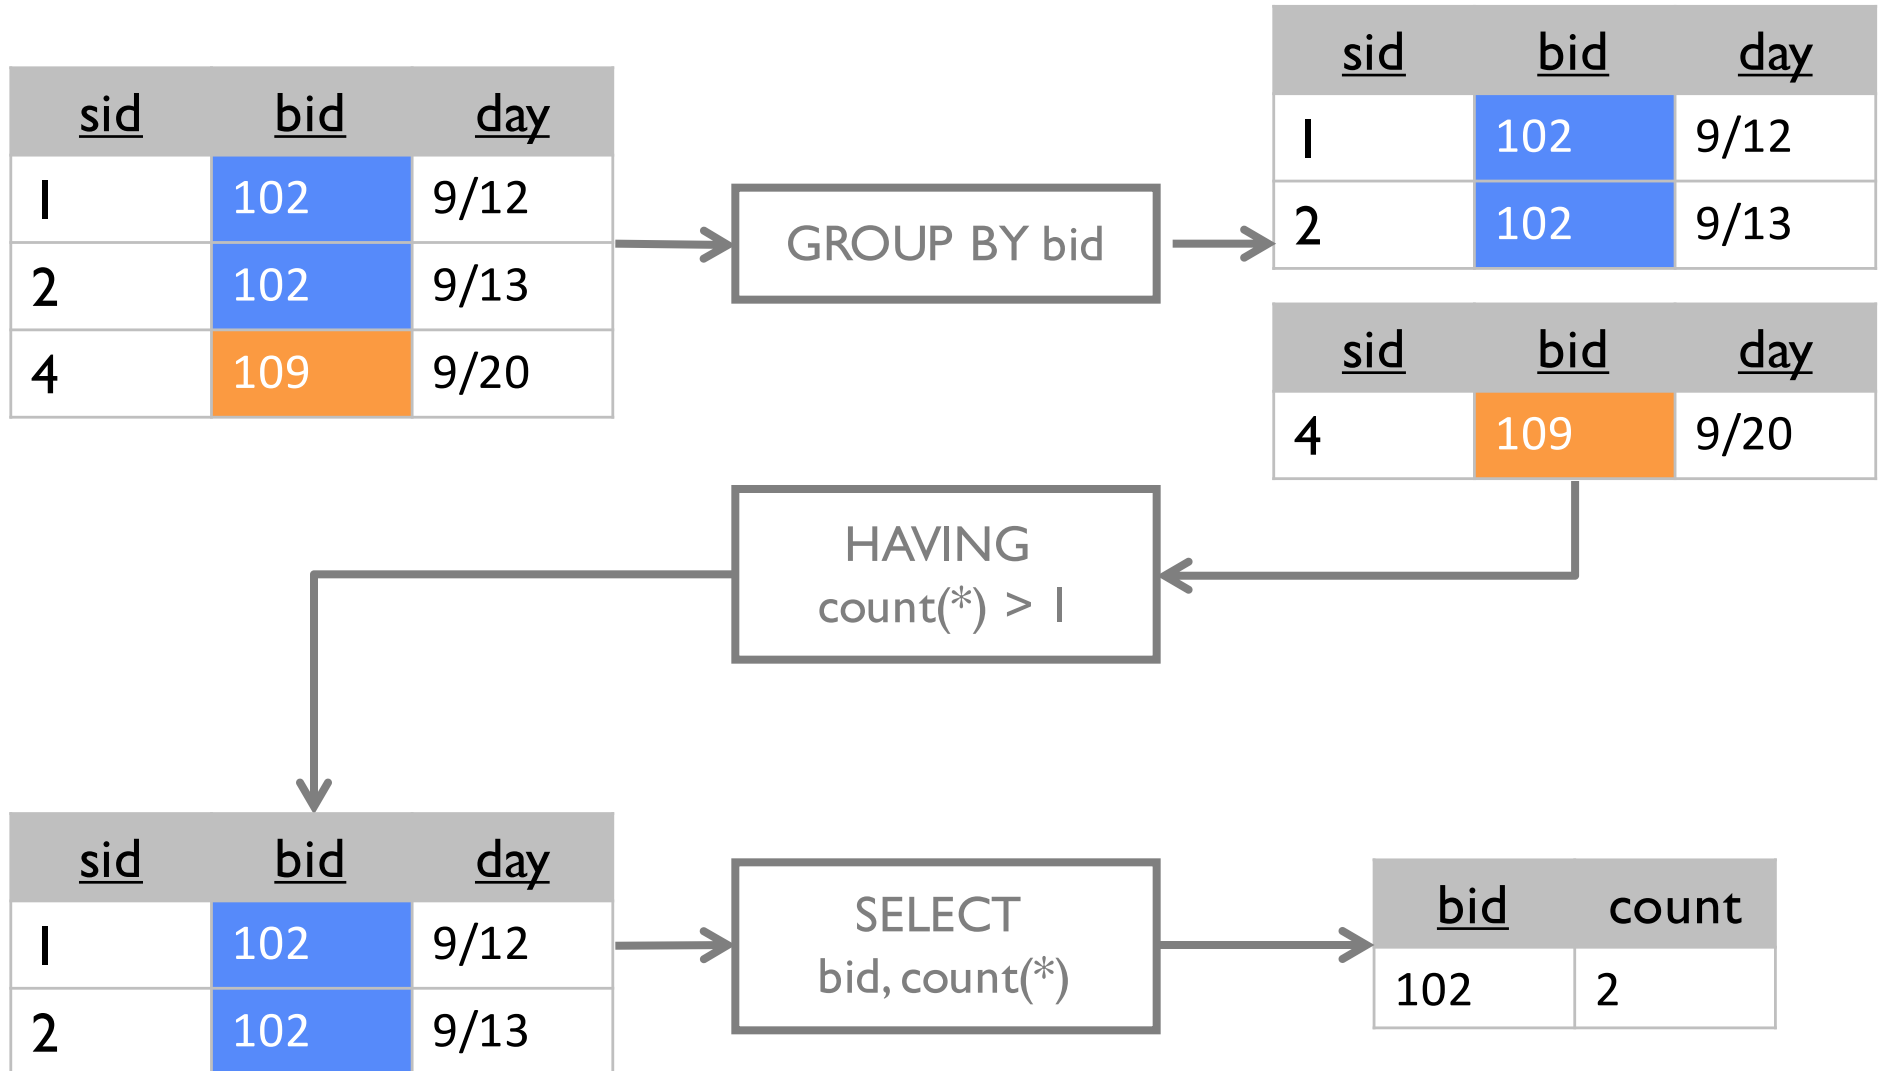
| sid | bid | day |
|---|---|---|
| 1 | 102 | 9/12 |
| 2 | 102 | 9/13 |
| 4 | 109 | 9/20 |

GROUP BY bid

| sid | bid | day |
|---|---|---|
| 1 | 102 | 9/12 |
| 2 | 102 | 9/13 |

| sid | bid | day |
|---|---|---|
| 4 | 109 | 9/20 |

HAVING count(*) > 1

| sid | bid | day |
|---|---|---|
| 1 | 102 | 9/12 |
| 2 | 102 | 9/13 |

SELECT bid, count(*)

| bid | count |
|---|---|
| 102 | 2 |